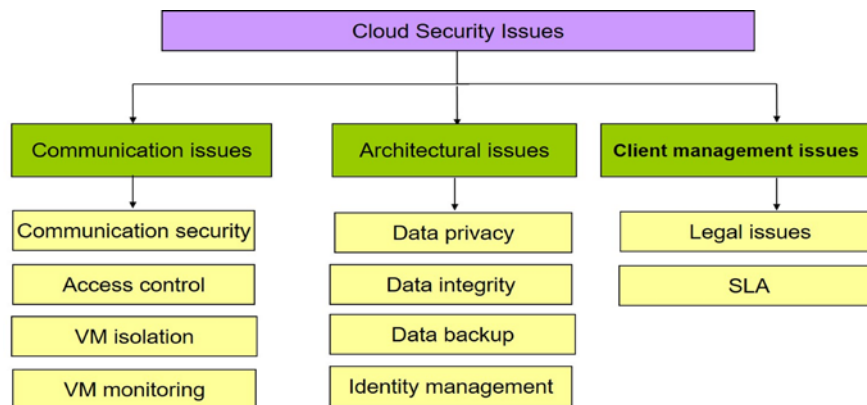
Cloud Security Issues

Communication issues

Communication security

Access control

VM isolation

VM monitoring

Architectural issues

Data privacy

Data integrity

Data backup

Identity management

Client management issues

Legal issues

SLA